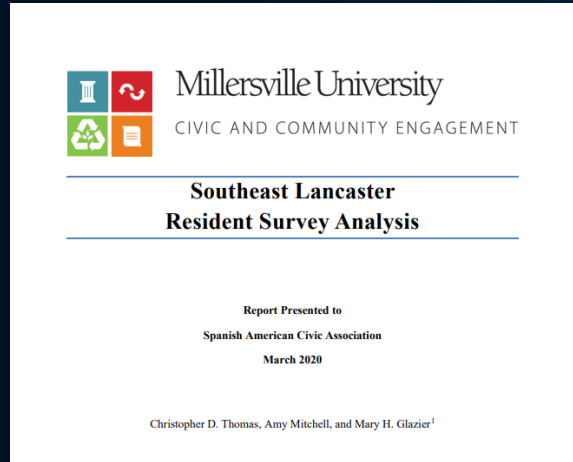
Millersville University
CIVIC AND COMMUNITY ENGAGEMENT

Southeast Lancaster
Resident Survey Analysis

Report Presented to
Spanish American Civic Association
March 2020

Christopher D. Thomas, Amy Mitchell, and Mary H. Glazier$^{1}$